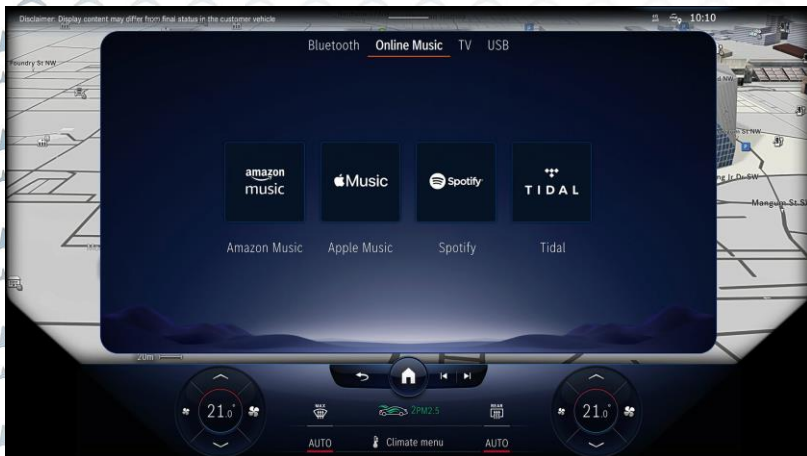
Disclaimer: Display content may differ from final status in the customer vehicle

10:10

Foundry St NW

Bluetooth Online Music TV USB

amazon music

Music

Spotify

TIDAL

Amazon Music Apple Music Spotify Tidal

20m

21.0°

PM2.5

21.0°

AUTO Climate menu AUTO